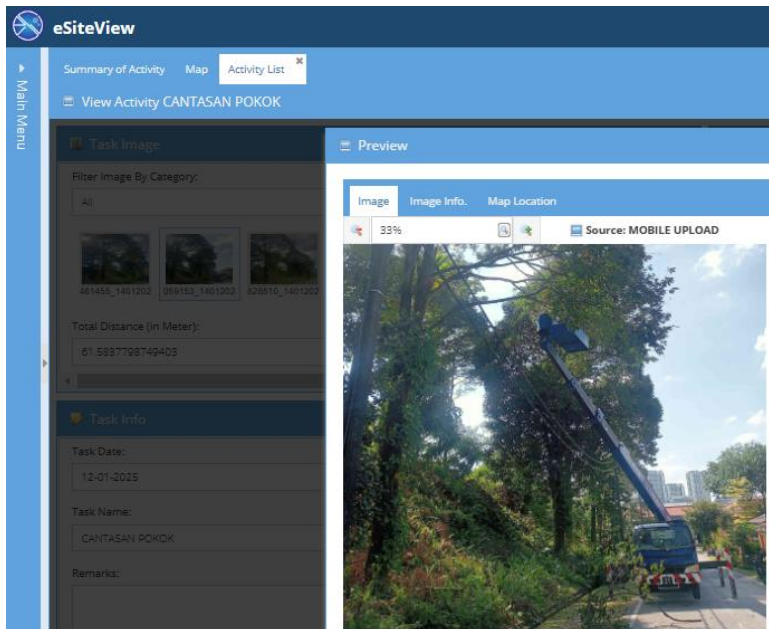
eSiteView

Main Menu

Summary of Activity   Map   Activity List

View Activity CANTASAN POKOK

Task Image

Filter Image By Category:

All

461455_1401202   059153_1401202   626510_1401202

Total Distance (in Meter):

61.5897798749403

Task Info

Task Date:

12-01-2025

Task Name:

CANTASAN POKOK

Remarks:

Preview

Image   Image Info.   Map Location

33%

Source: MOBILE UPLOAD